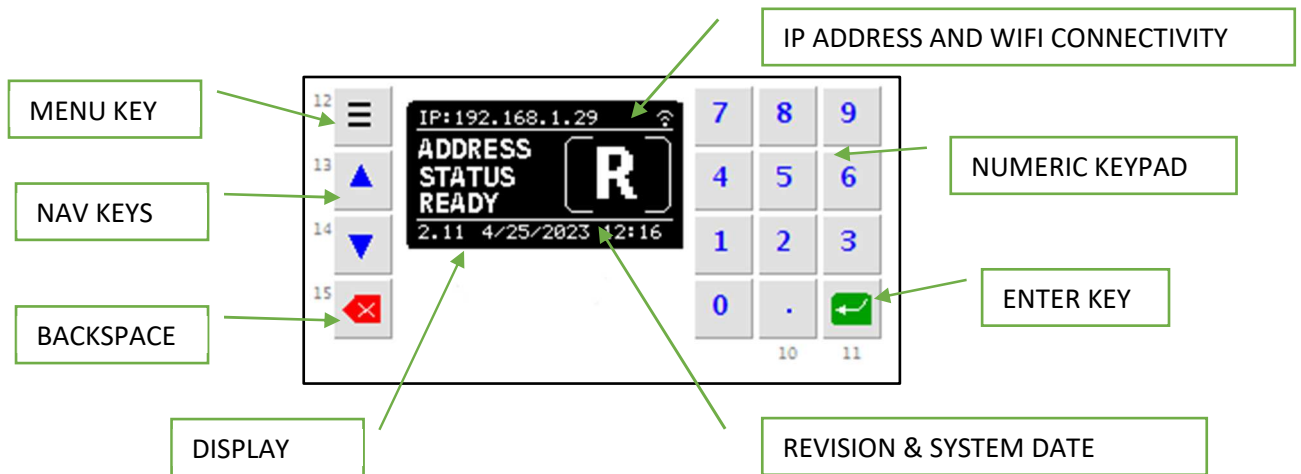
IP ADDRESS AND WIFI CONNECTIVITY

MENU KEY

12

13

14

15

IP:192.168.1.29

ADDRESS
STATUS
READY

R

2.11 4/25/2023 12:16

7 8 9

4 5 6

1 2 3

0 .

10 11

NUMERIC KEYPAD

NAV KEYS

ENTER KEY

BACKSPACE

DISPLAY

REVISION & SYSTEM DATE